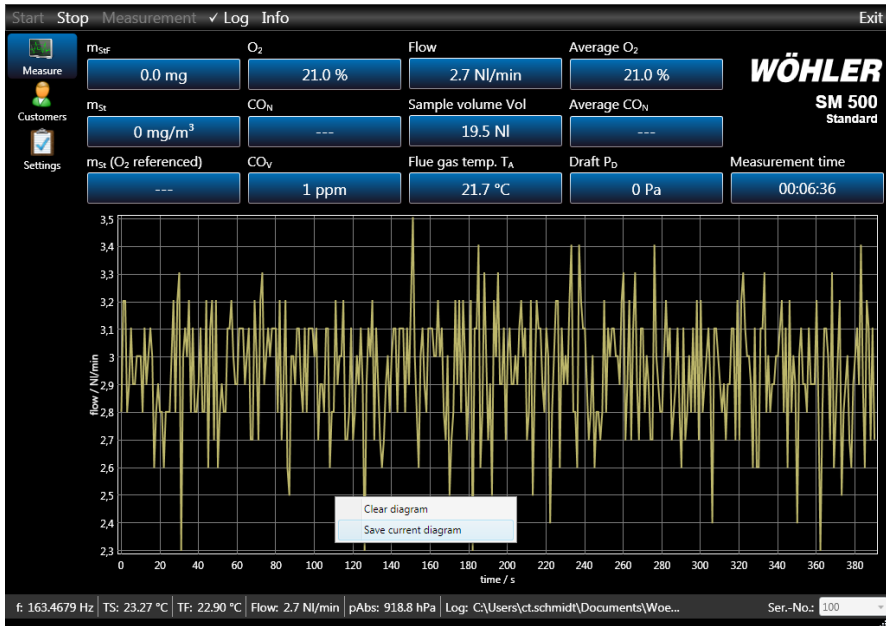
Start Stop Measurement ✓ Log Info Exit

Measure
Customers
Settings

$m_{StF}$
0.0 mg
$O_2$
21.0 %
Flow
2.7 Nl/min
Average $O_2$
21.0 %

WÖHLER
SM 500
Standard

$m_{St}$
0 mg/m$^3$
$CO_N$
---
Sample volume Vol
19.5 Nl
Average $CO_N$
---

$m_{St}$ ($O_2$ referenced)
---
$CO_V$
1 ppm
Flue gas temp. $T_A$
21.7 °C
Draft $P_D$
0 Pa
Measurement time
00:06:36

3,5
3,4
3,3
3,2
3,1
3
2,9
2,8
2,7
2,6
2,5
2,4
2,3
flow / Nl/min
0 20 40 60 80 100 120 140 160 180 200 220 240 260 280 300 320 340 360 380
time / s

Clear diagram
Save current diagram

f: 163.4679 Hz | TS: 23.27 °C | TF: 22.90 °C | Flow: 2.7 Nl/min | pAbs: 918.8 hPa | Log: C:\Users\ct.schmidt\Documents\Woe... Ser.-No.: 100